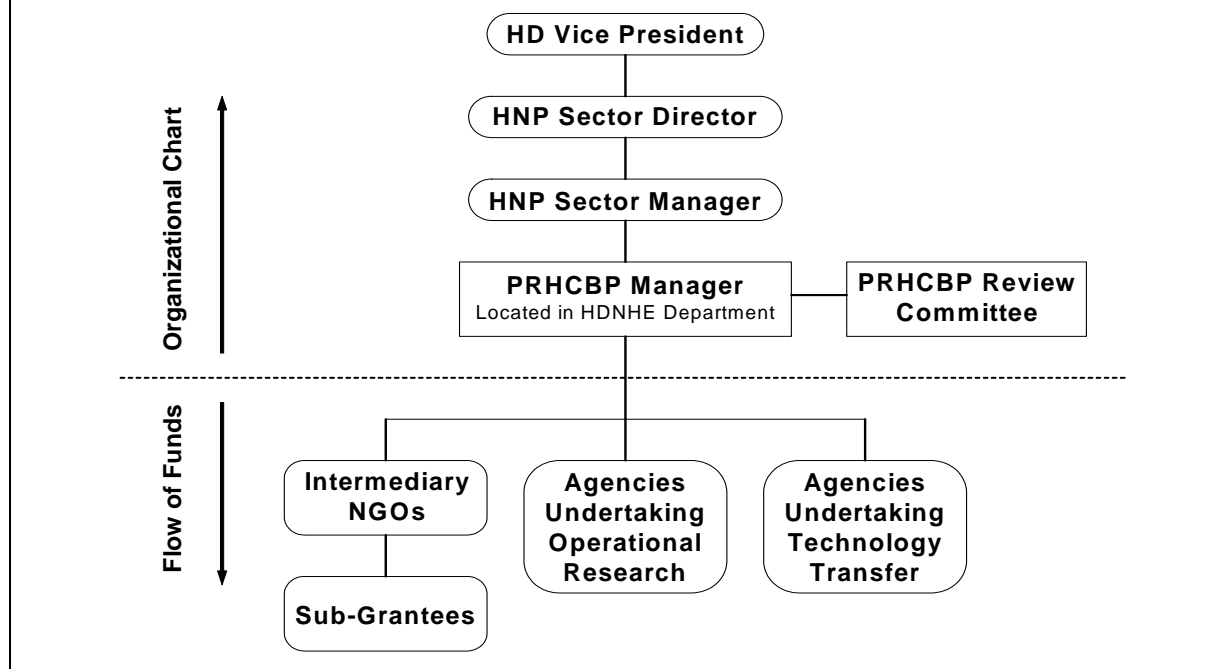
Organizational Chart

HD Vice President

HNP Sector Director

HNP Sector Manager

PRHCBP Manager
Located in HDNHE Department

PRHCBP Review Committee

Flow of Funds

Intermediary NGOs

Sub-Grantees

Agencies Undertaking Operational Research

Agencies Undertaking Technology Transfer